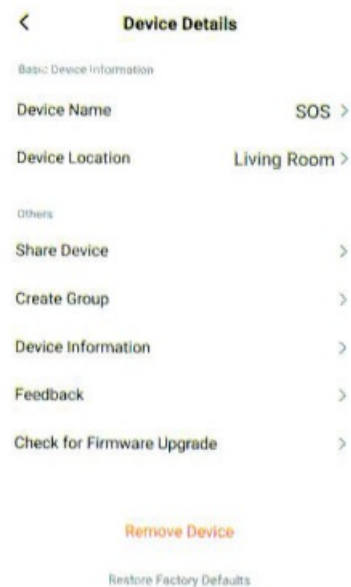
<

Device Details

Basic Device Information

Device Name SOS >

Device Location Living Room >

Others

Share Device >

Create Group >

Device Information >

Feedback >

Check for Firmware Upgrade >

Remove Device

Restore Factory Defaults